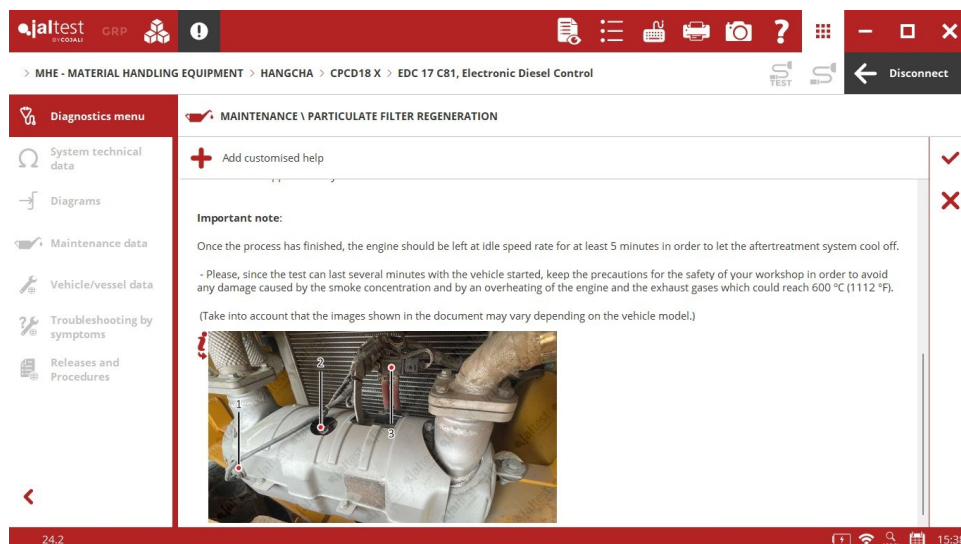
jaltest BY COJALI GRP

> MHE - MATERIAL HANDLING EQUIPMENT > HANGCHA > CPCD18 X > EDC 17 C81, Electronic Diesel Control

TEST

Disconnect

Diagnostics menu

System technical data

Diagrams

Maintenance data

Vehicle/vessel data

Troubleshooting by symptoms

Releases and Procedures

MAINTENANCE \ PARTICULATE FILTER REGENERATION

Add customised help

Important note:

Once the process has finished, the engine should be left at idle speed rate for at least 5 minutes in order to let the aftertreatment system cool off.

- Please, since the test can last several minutes with the vehicle started, keep the precautions for the safety of your workshop in order to avoid any damage caused by the smoke concentration and by an overheating of the engine and the exhaust gases which could reach 600 ºC (1112 ºF).

(Take into account that the images shown in the document may vary depending on the vehicle model.)

1

2

3

jaltest

24.2

15:3